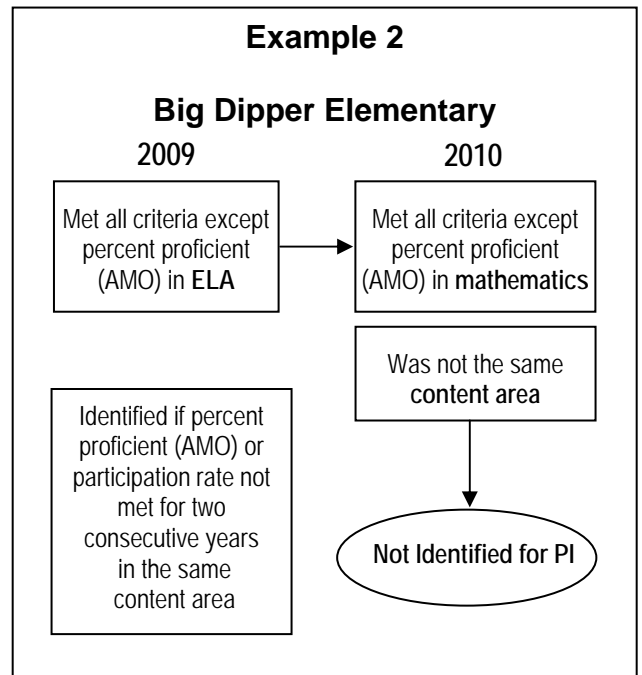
Example 2

Big Dipper Elementary

2009

2010

Met all criteria except percent proficient (AMO) in ELA

Met all criteria except percent proficient (AMO) in mathematics

Was not the same content area

Identified if percent proficient (AMO) or participation rate not met for two consecutive years in the same content area

Not Identified for PI